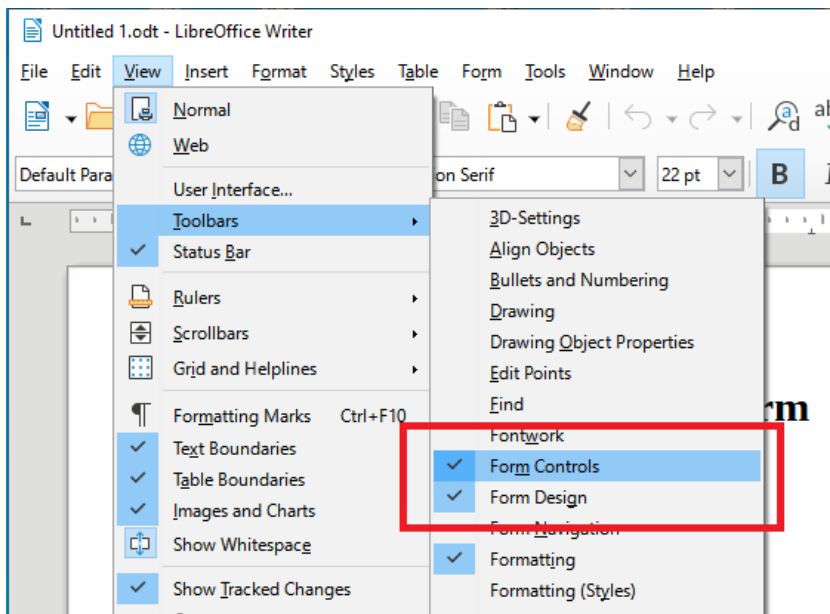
Untitled 1.odt - LibreOffice Writer

File Edit View Insert Format Styles Table Form Tools Window Help

Default Para

on Serif

22 pt

B

Normal
Web
User Interface...
Toolbars
Status Bar
Rulers
Scrollbars
Grid and Helplines
Formatting Marks Ctrl+F10
Text Boundaries
Table Boundaries
Images and Charts
Show Whitespace
Show Tracked Changes

3D-Settings
Align Objects
Bullets and Numbering
Drawing
Drawing Object Properties
Edit Points
Find
Fontwork
Form Controls
Form Design
Form Navigation
Formatting
Formatting (Styles)

rm